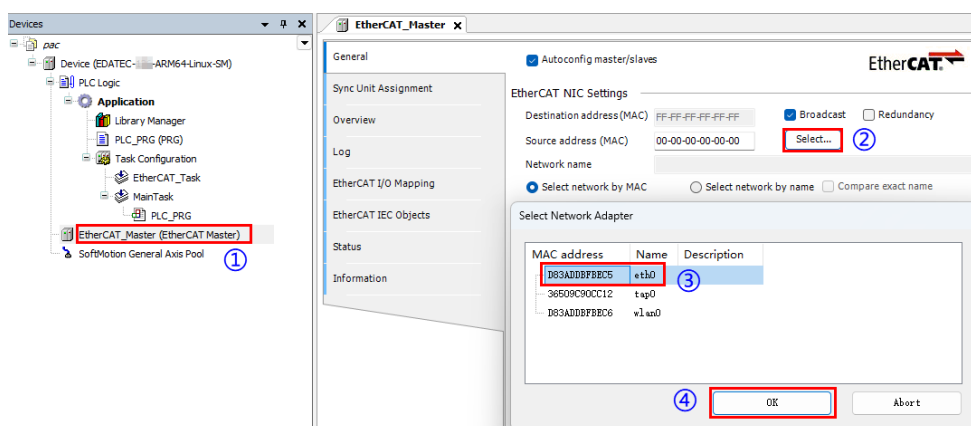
Devices

pac
Device (EDATEC-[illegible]-ARM64-Linux-SM)
PLC Logic
Application
Library Manager
PLC_PRG (PRG)
Task Configuration
EtherCAT_Task
MainTask
PLC_PRG
EtherCAT_Master (EtherCAT Master)
①
SoftMotion General Axis Pool

EtherCAT_Master

General
Sync Unit Assignment
Overview
Log
EtherCAT I/O Mapping
EtherCAT IEC Objects
Status
Information

Autoconfig master/slaves
EtherCAT.

EtherCAT NIC Settings
Destination address (MAC) FF-FF-FF-FF-FF-FF
Broadcast
Redundancy
Source address (MAC) 00-00-00-00-00-00
Select...
②
Network name
Select network by MAC
Select network by name
Compare exact name

Select Network Adapter

| MAC address | Name | Description |
|---|---|---|
| D83ADDBFBEC5 | eth0 | |
| 36509C90CC12 | tap0 | |
| D83ADDBFBEC6 | wlan0 | |

③
④
OK
Abort